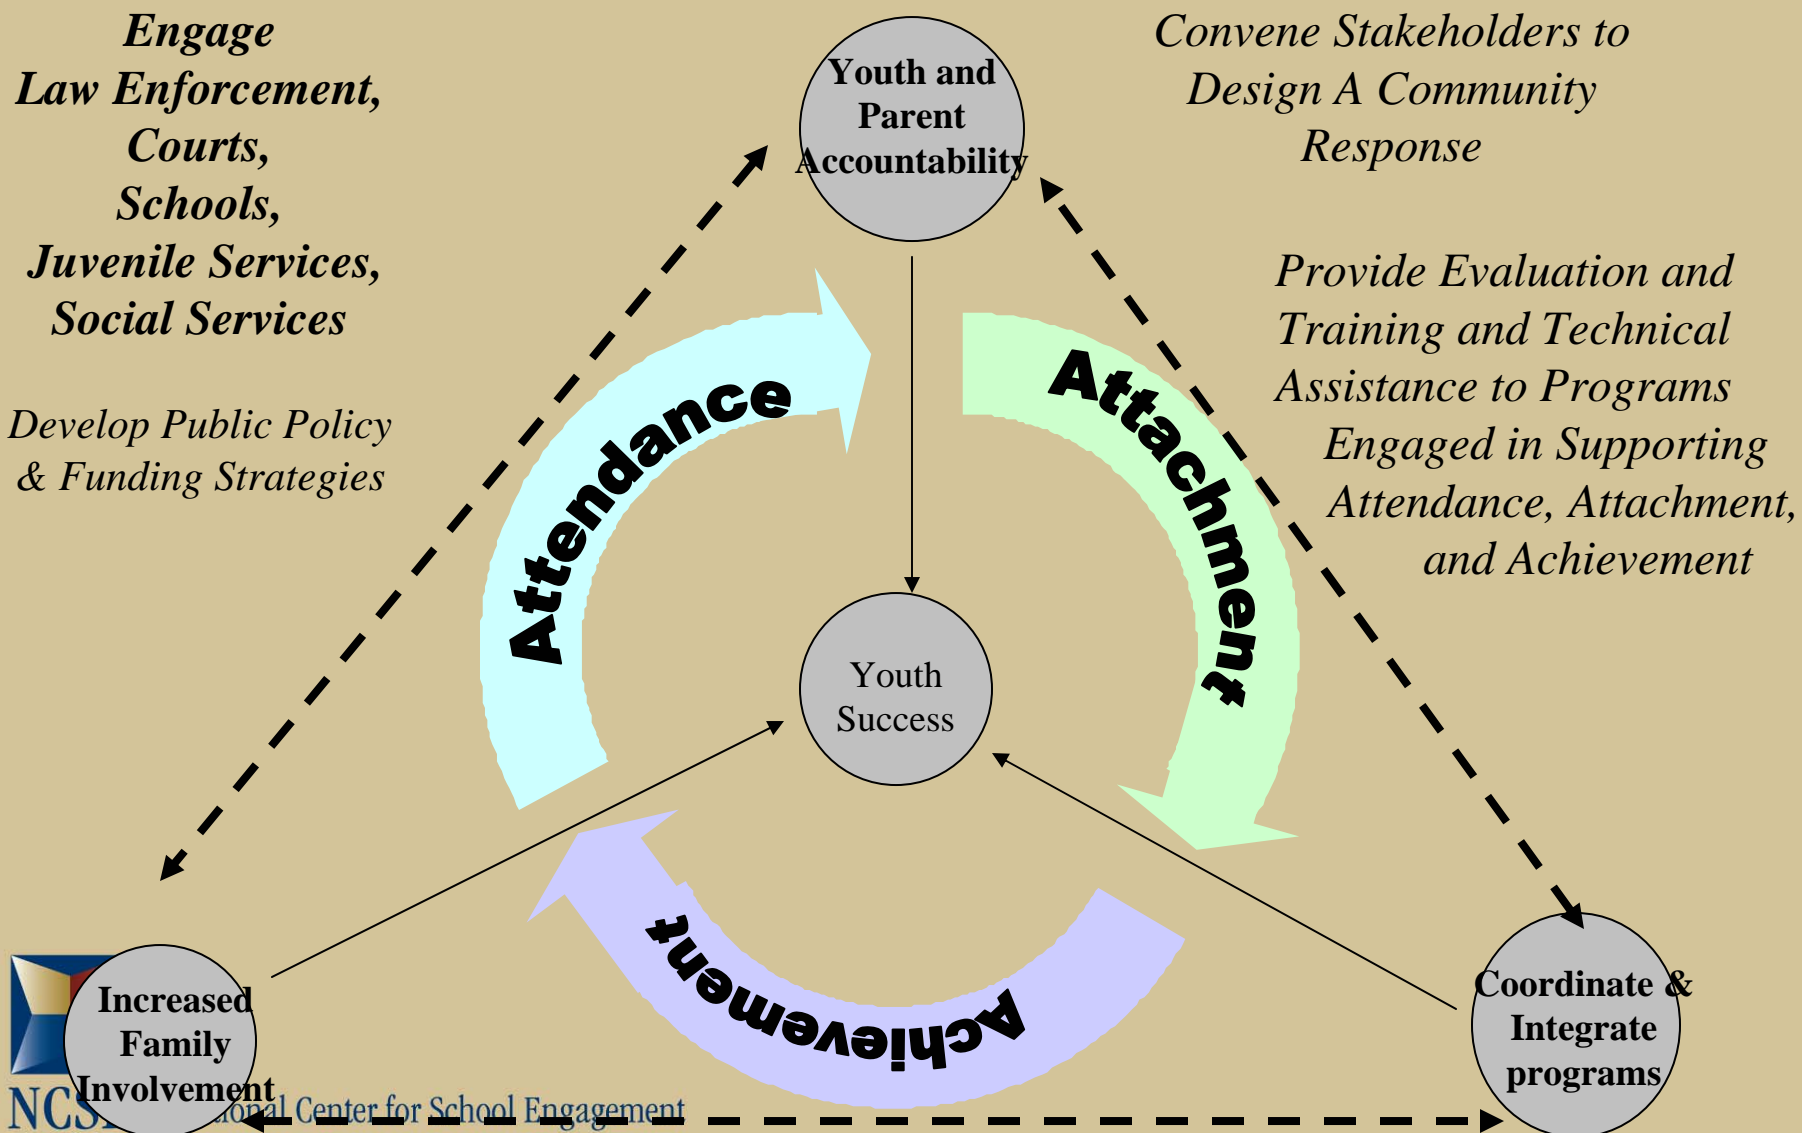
Engage
Law Enforcement,
Courts,
Schools,
Juvenile Services,
Social Services

Develop Public Policy & Funding Strategies

Youth and Parent Accountability

Convene Stakeholders to Design A Community Response

Provide Evaluation and Training and Technical Assistance to Programs Engaged in Supporting Attendance, Attachment, and Achievement

Attendance

Attachment

Youth Success

Achievement

Increased Family Involvement

Coordinate & Integrate programs

NCS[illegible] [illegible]onal Center for School Engagement